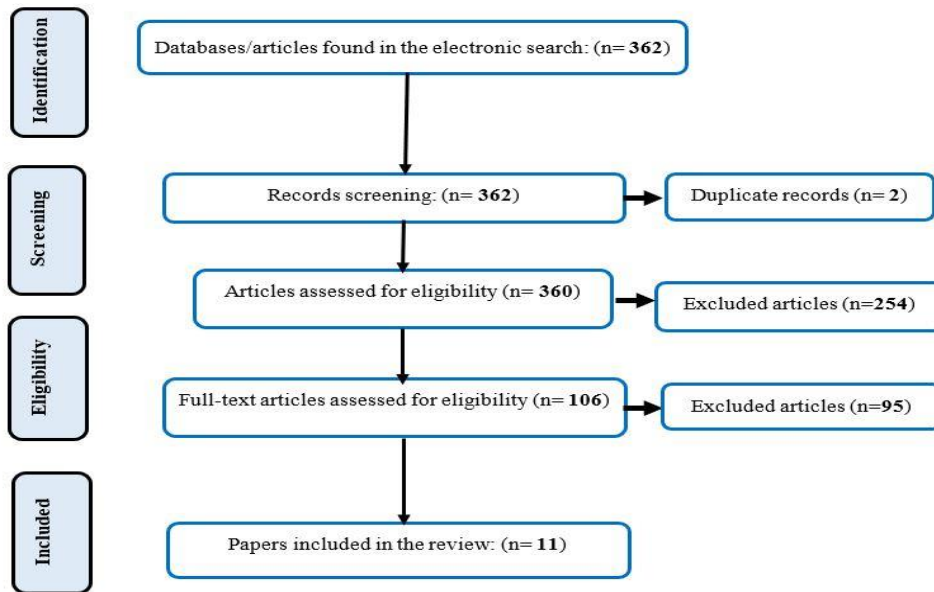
Identification

Databases/articles found in the electronic search: (n= 362)

Screening

Records screening: (n= 362)

Duplicate records (n= 2)

Articles assessed for eligibility (n= 360)

Excluded articles (n=254)

Eligibility

Full-text articles assessed for eligibility (n= 106)

Excluded articles (n=95)

Included

Papers included in the review: (n= 11)